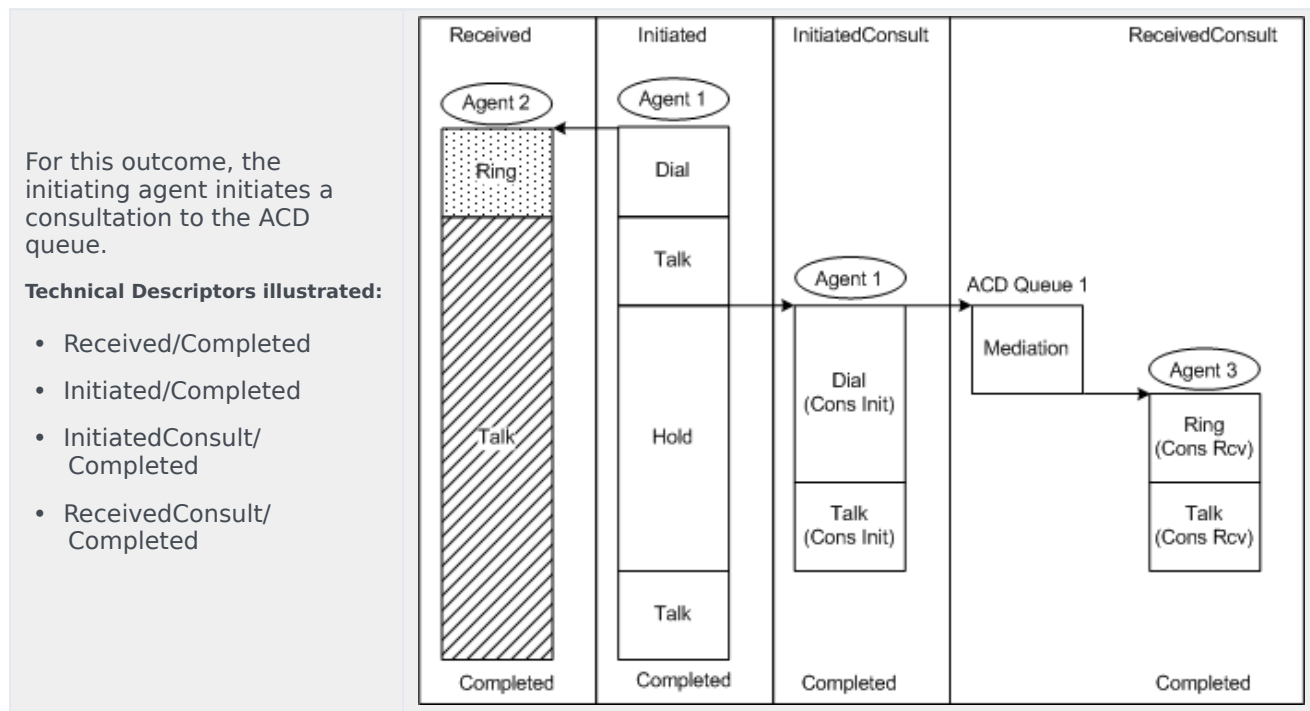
For this outcome, the initiating agent initiates a consultation to the ACD queue.

**Technical Descriptors illustrated:**

- Received/Completed
- Initiated/Completed
- InitiatedConsult/ Completed
- ReceivedConsult/ Completed

Received

Agent 2

Ring

Talk

Completed

Initiated

Agent 1

Dial

Talk

Hold

Talk

Completed

InitiatedConsult

Agent 1

Dial (Cons Init)

Talk (Cons Init)

Completed

ReceivedConsult

ACD Queue 1

Mediation

Agent 3

Ring (Cons Rcv)

Talk (Cons Rcv)

Completed